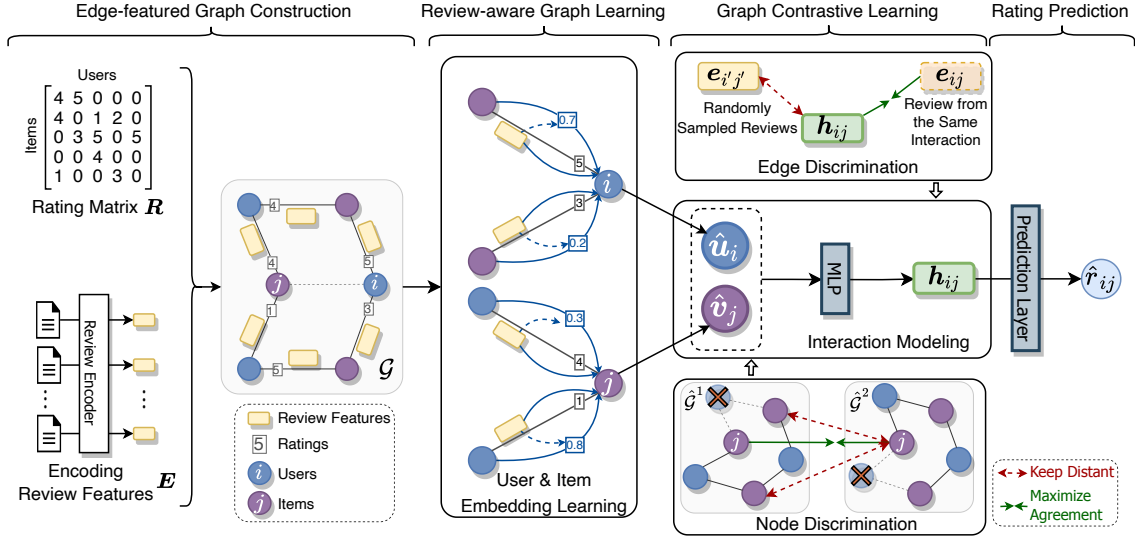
Edge-featured Graph Construction

Review-aware Graph Learning

Graph Contrastive Learning

Rating Prediction

Users

Items

$\begin{bmatrix} 4 & 5 & 0 & 0 & 0 \\ 4 & 0 & 1 & 2 & 0 \\ 0 & 3 & 5 & 0 & 5 \\ 0 & 0 & 4 & 0 & 0 \\ 1 & 0 & 0 & 3 & 0 \end{bmatrix}$

Rating Matrix $\boldsymbol{R}$

Review Encoder

Encoding Review Features $\boldsymbol{E}$

4 4 5 1 3 5

$j$ $i$

$\mathcal{G}$

Review Features

5 Ratings

$i$ Users

$j$ Items

0.7 5 $i$ 3 0.2 0.3 4 $j$ 1 0.8

User & Item Embedding Learning

$\boldsymbol{e}_{i'j'}$

Randomly Sampled Reviews

$\boldsymbol{h}_{ij}$

$\boldsymbol{e}_{ij}$

Review from the Same Interaction

Edge Discrimination

$\hat{\boldsymbol{u}}_i$

$\hat{\boldsymbol{v}}_j$

MLP

$\boldsymbol{h}_{ij}$

Interaction Modeling

Prediction Layer

$\hat{r}_{ij}$

$\hat{\mathcal{G}}^1$

$\hat{\mathcal{G}}^2$

$j$ $j$

Node Discrimination

Keep Distant

Maximize Agreement